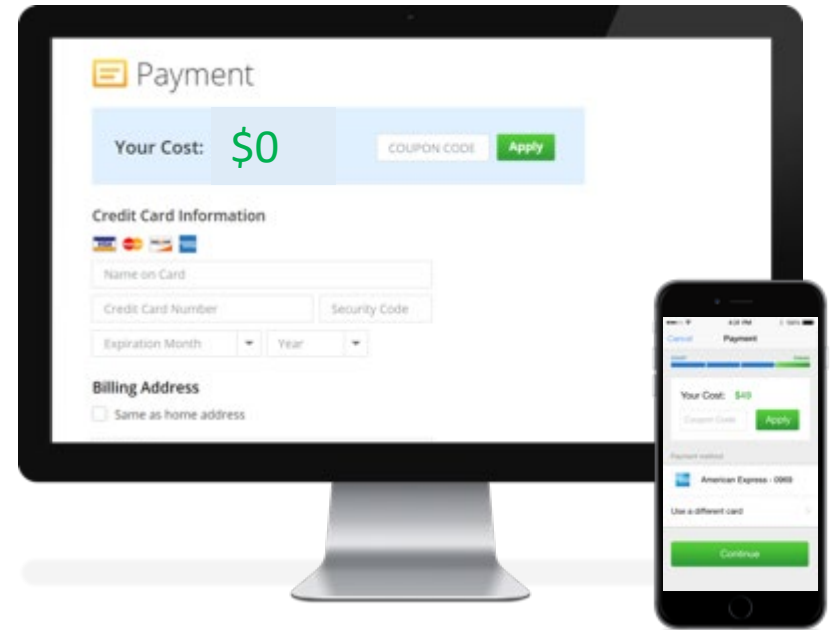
Payment

Your Cost: $0

COUPON CODE Apply

Credit Card Information

Name on Card

Credit Card Number

Security Code

Expiration Month

Year

Billing Address

Same as home address

Cancel Payment

Your Cost: $49

Coupon Code Apply

Payment method

American Express - 0969

Use a different card

Continue